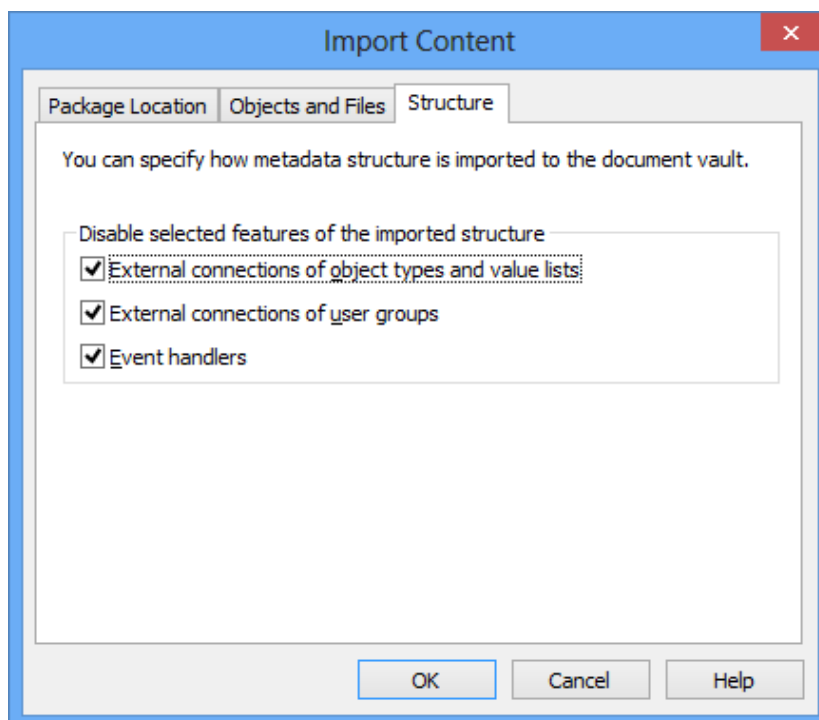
Import Content

Package Location | Objects and Files | Structure

You can specify how metadata structure is imported to the document vault.

Disable selected features of the imported structure

☑ External connections of object types and value lists

☑ External connections of user groups

☑ Event handlers

OK | Cancel | Help